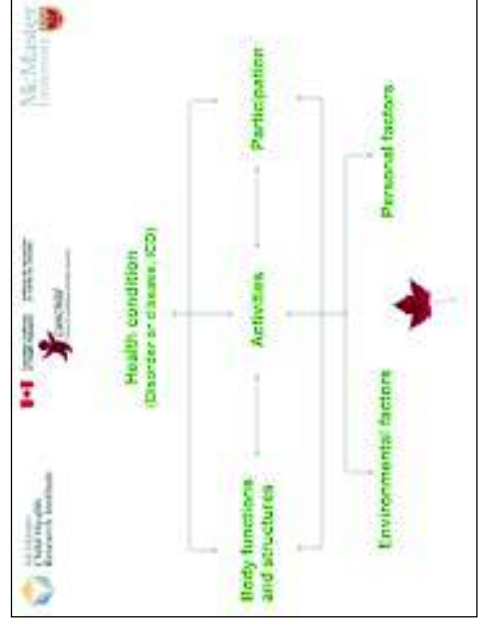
Health condition
(Disorder or disease, ICD)

Body functions and structures

Activities

Participation

Environmental factors

Personal factors

McMaster University

CanChild

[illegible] Child Health Research Institute